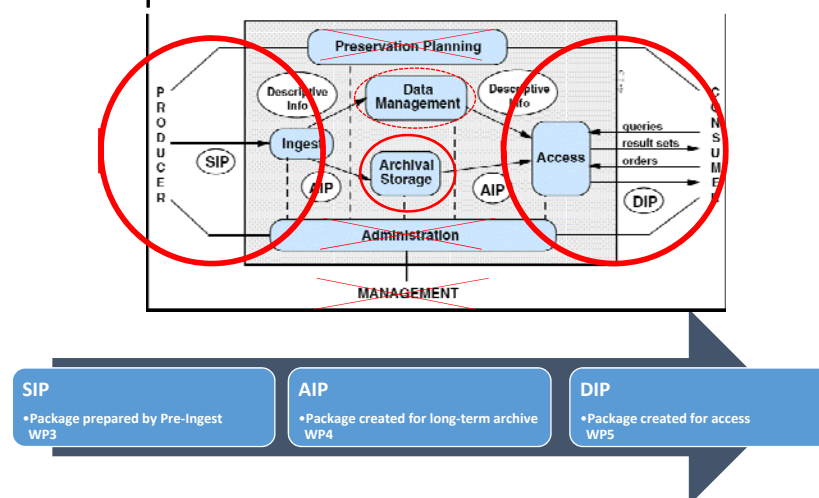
Preservation Planning

P R O D U C E R

Descriptive Info

Data Management

Descriptive Info

C O N S U M E R

SIP

Ingest

Archival Storage

Access

queries

result sets

orders

AIP

AIP

DIP

Administration

MANAGEMENT

SIP
•Package prepared by Pre-Ingest WP3

AIP
•Package created for long-term archive WP4

DIP
•Package created for access WP5